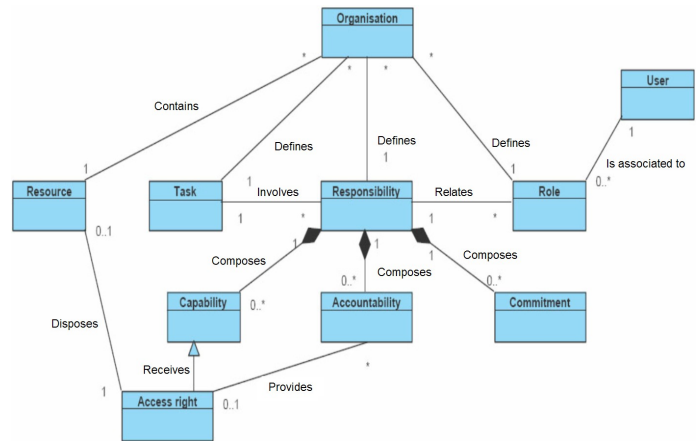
Organisation

User

Contains

Defines

Defines

Defines

Is associated to

Resource

Task

Involves

Responsibility

Relates

Role

Composes

Composes

Composes

Capability

Accountability

Commitment

Disposes

Receives

Provides

Access right

*
*
*
*
1
1
1
1
1
1
1
*
1
*
0..*
0..1
1
0..*
1
0..*
1
0..*
1
*
0..1